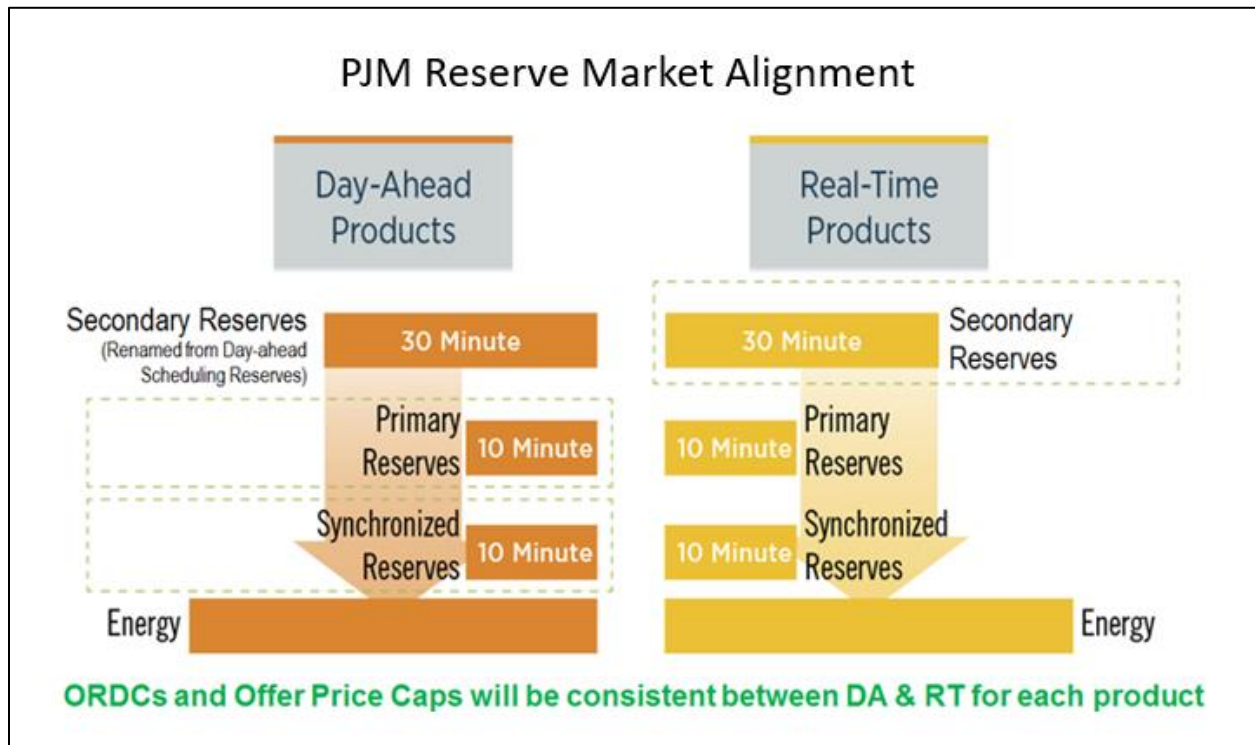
PJM Reserve Market Alignment

Day-Ahead Products

Real-Time Products

Secondary Reserves
(Renamed from Day-ahead Scheduling Reserves)

30 Minute

Primary Reserves

10 Minute

Synchronized Reserves

10 Minute

Energy

30 Minute

Secondary Reserves

10 Minute

Primary Reserves

10 Minute

Synchronized Reserves

Energy

ORDCs and Offer Price Caps will be consistent between DA & RT for each product